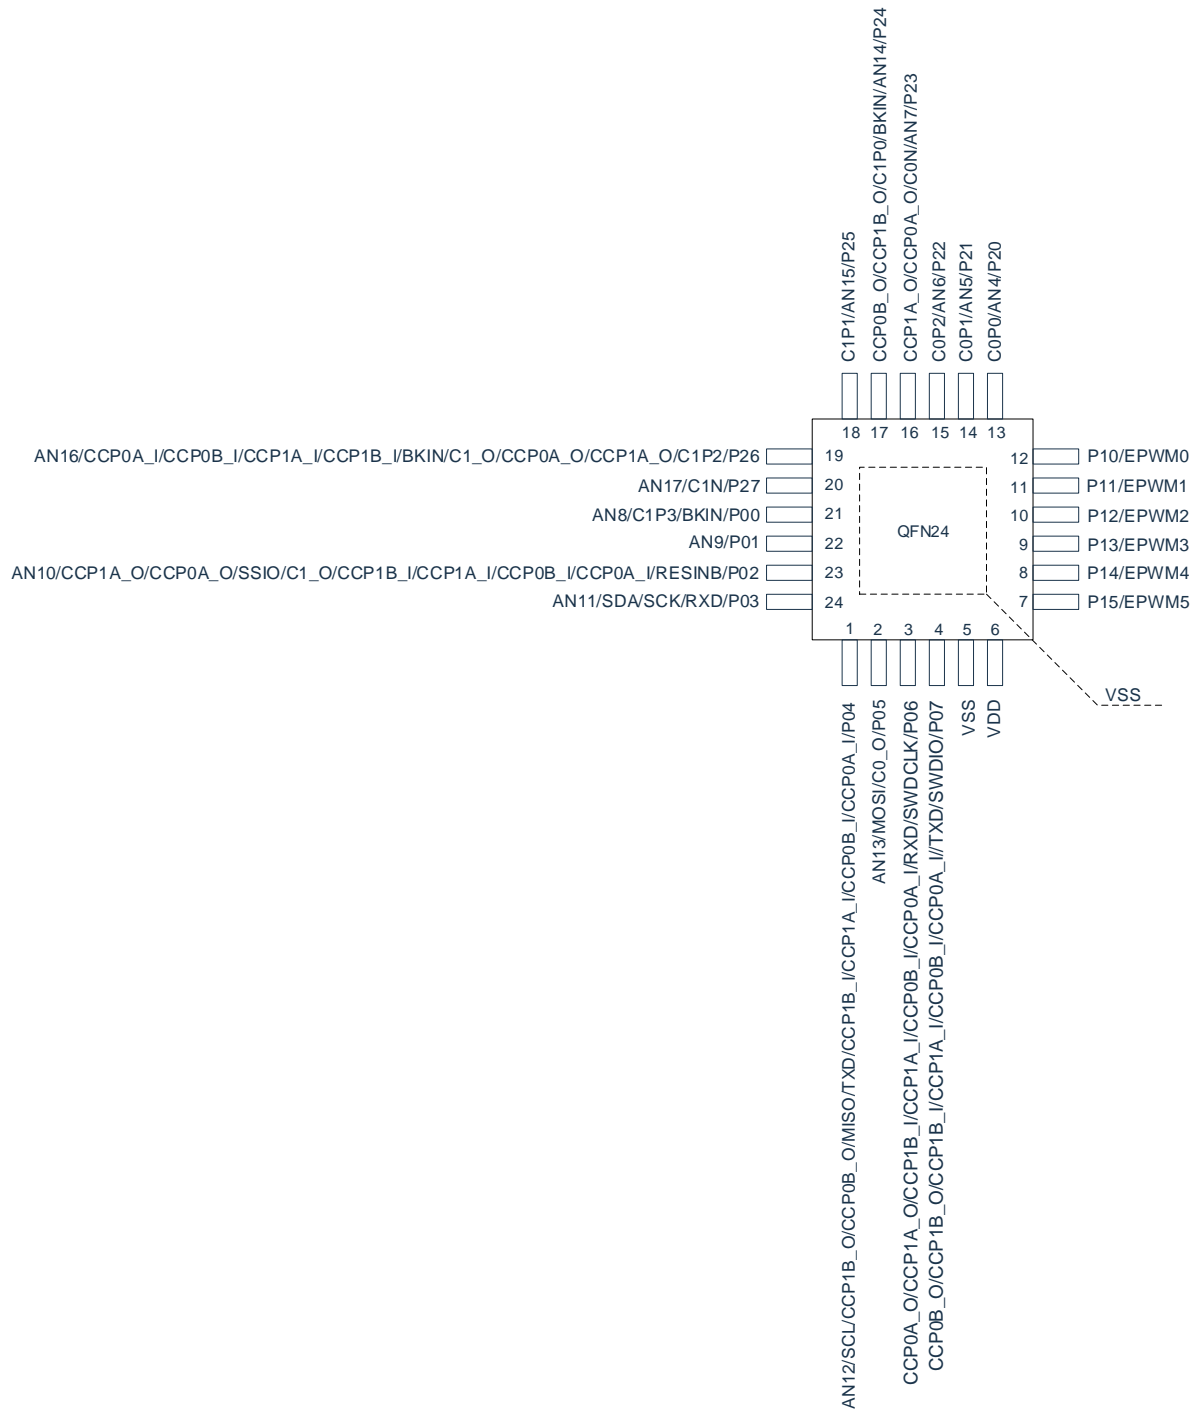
C1P1/AN15/P25
CCP0B_O/CCP1B_O/C1P0/BKIN/AN14/P24
CCP1A_O/CCP0A_O/C0N/AN7/P23
C0P2/AN6/P22
C0P1/AN5/P21
C0P0/AN4/P20

18 17 16 15 14 13

AN16/CCP0A_I/CCP0B_I/CCP1A_I/CCP1B_I/BKIN/C1_O/CCP0A_O/CCP1A_O/C1P2/P26 19
AN17/C1N/P27 20
AN8/C1P3/BKIN/P00 21
AN9/P01 22
AN10/CCP1A_O/CCP0A_O/SSIO/C1_O/CCP1B_I/CCP1A_I/CCP0B_I/CCP0A_I/RESINB/P02 23
AN11/SDA/SCK/RXD/P03 24

QFN24

12 P10/EPWM0
11 P11/EPWM1
10 P12/EPWM2
9 P13/EPWM3
8 P14/EPWM4
7 P15/EPWM5

VSS

1 2 3 4 5 6

AN12/SCL/CCP1B_O/CCP0B_O/MISO/TXD/CCP1B_I/CCP1A_I/CCP0B_I/CCP0A_I/P04
AN13/MOSI/C0_O/P05
CCP0A_O/CCP1A_O/CCP1B_I/CCP1A_I/CCP0B_I/CCP0A_I/RXD/SWDCLK/P06
CCP0B_O/CCP1B_O/CCP1B_I/CCP1A_I/CCP0B_I/CCP0A_I/TXD/SWDIO/P07
VSS
VDD